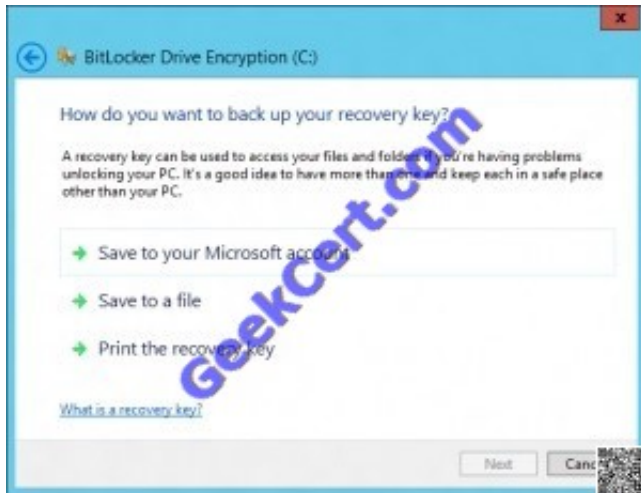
x

BitLocker Drive Encryption (C:)

How do you want to back up your recovery key?

A recovery key can be used to access your files and folders if you're having problems unlocking your PC. It's a good idea to have more than one and keep each in a safe place other than your PC.

Save to your Microsoft account

Save to a file

Print the recovery key

What is a recovery key?

Next

Canc

Geekcert.com